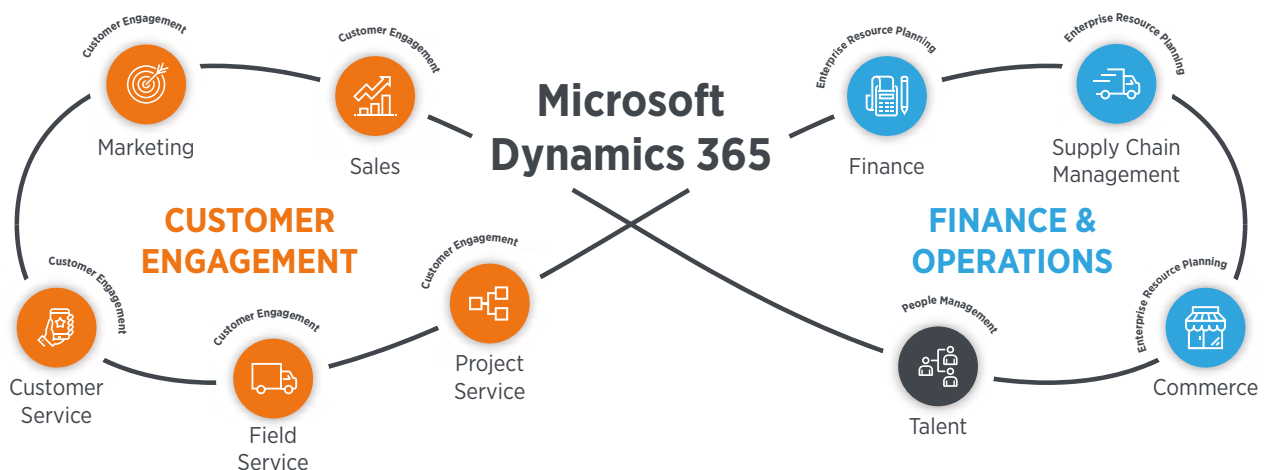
Customer Engagement
Marketing

Customer Engagement
Sales

Microsoft Dynamics 365

Enterprise Resource Planning
Finance

Enterprise Resource Planning
Supply Chain Management

CUSTOMER ENGAGEMENT

FINANCE & OPERATIONS

Customer Engagement
Customer Service

Customer Engagement
Field Service

Customer Engagement
Project Service

People Management
Talent

Enterprise Resource Planning
Commerce